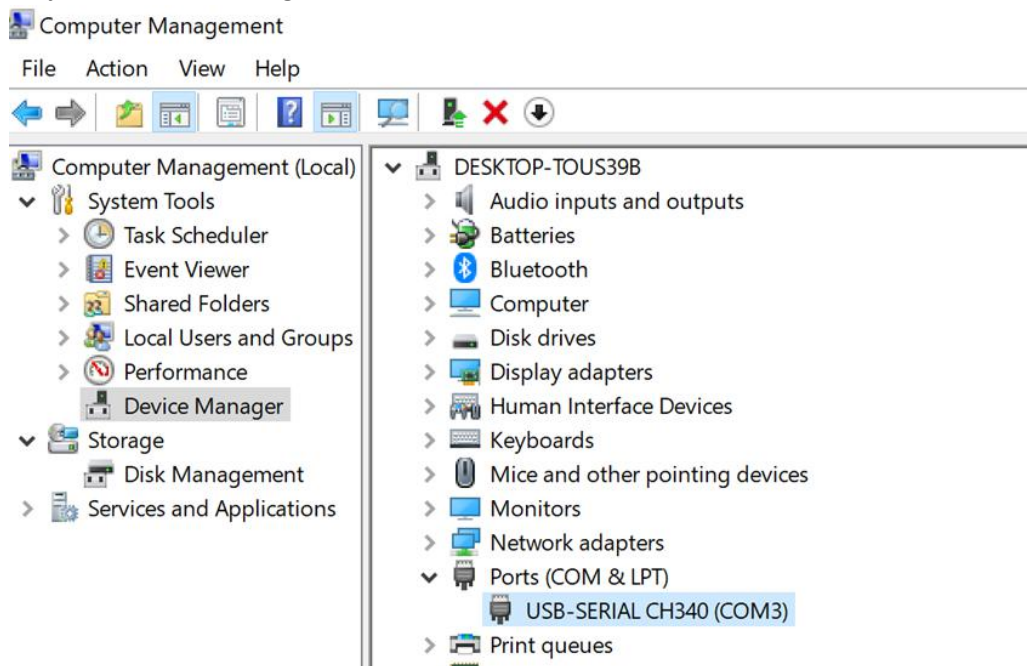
Computer Management

File Action View Help

Computer Management (Local)
System Tools
Task Scheduler
Event Viewer
Shared Folders
Local Users and Groups
Performance
Device Manager
Storage
Disk Management
Services and Applications

DESKTOP-TOUS39B
Audio inputs and outputs
Batteries
Bluetooth
Computer
Disk drives
Display adapters
Human Interface Devices
Keyboards
Mice and other pointing devices
Monitors
Network adapters
Ports (COM & LPT)
USB-SERIAL CH340 (COM3)
Print queues